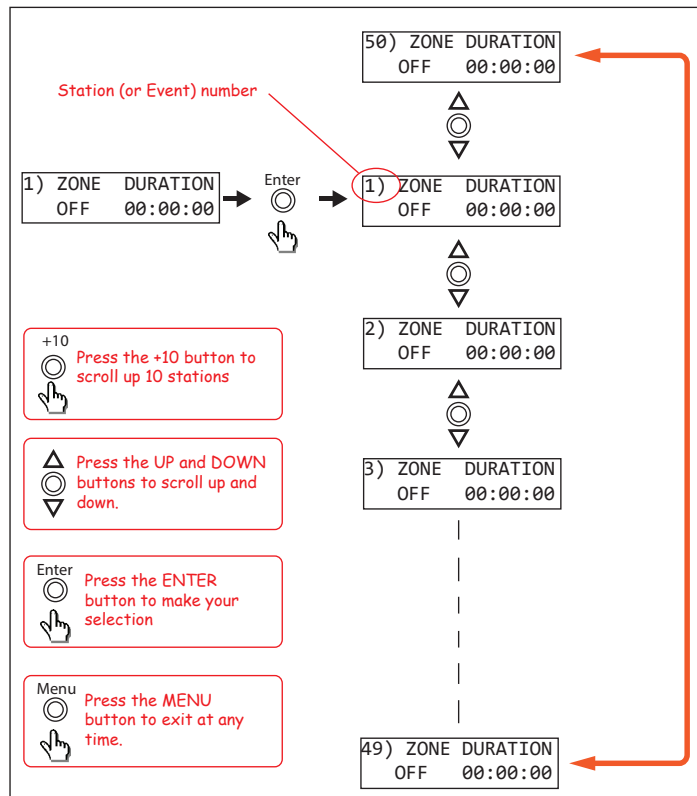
50) ZONE DURATION
OFF 00:00:00

Station (or Event) number

1) ZONE DURATION
OFF 00:00:00

Enter

1) ZONE DURATION
OFF 00:00:00

2) ZONE DURATION
OFF 00:00:00

3) ZONE DURATION
OFF 00:00:00

49) ZONE DURATION
OFF 00:00:00

+10
Press the +10 button to scroll up 10 stations

Press the UP and DOWN buttons to scroll up and down.

Enter
Press the ENTER button to make your selection

Menu
Press the MENU button to exit at any time.